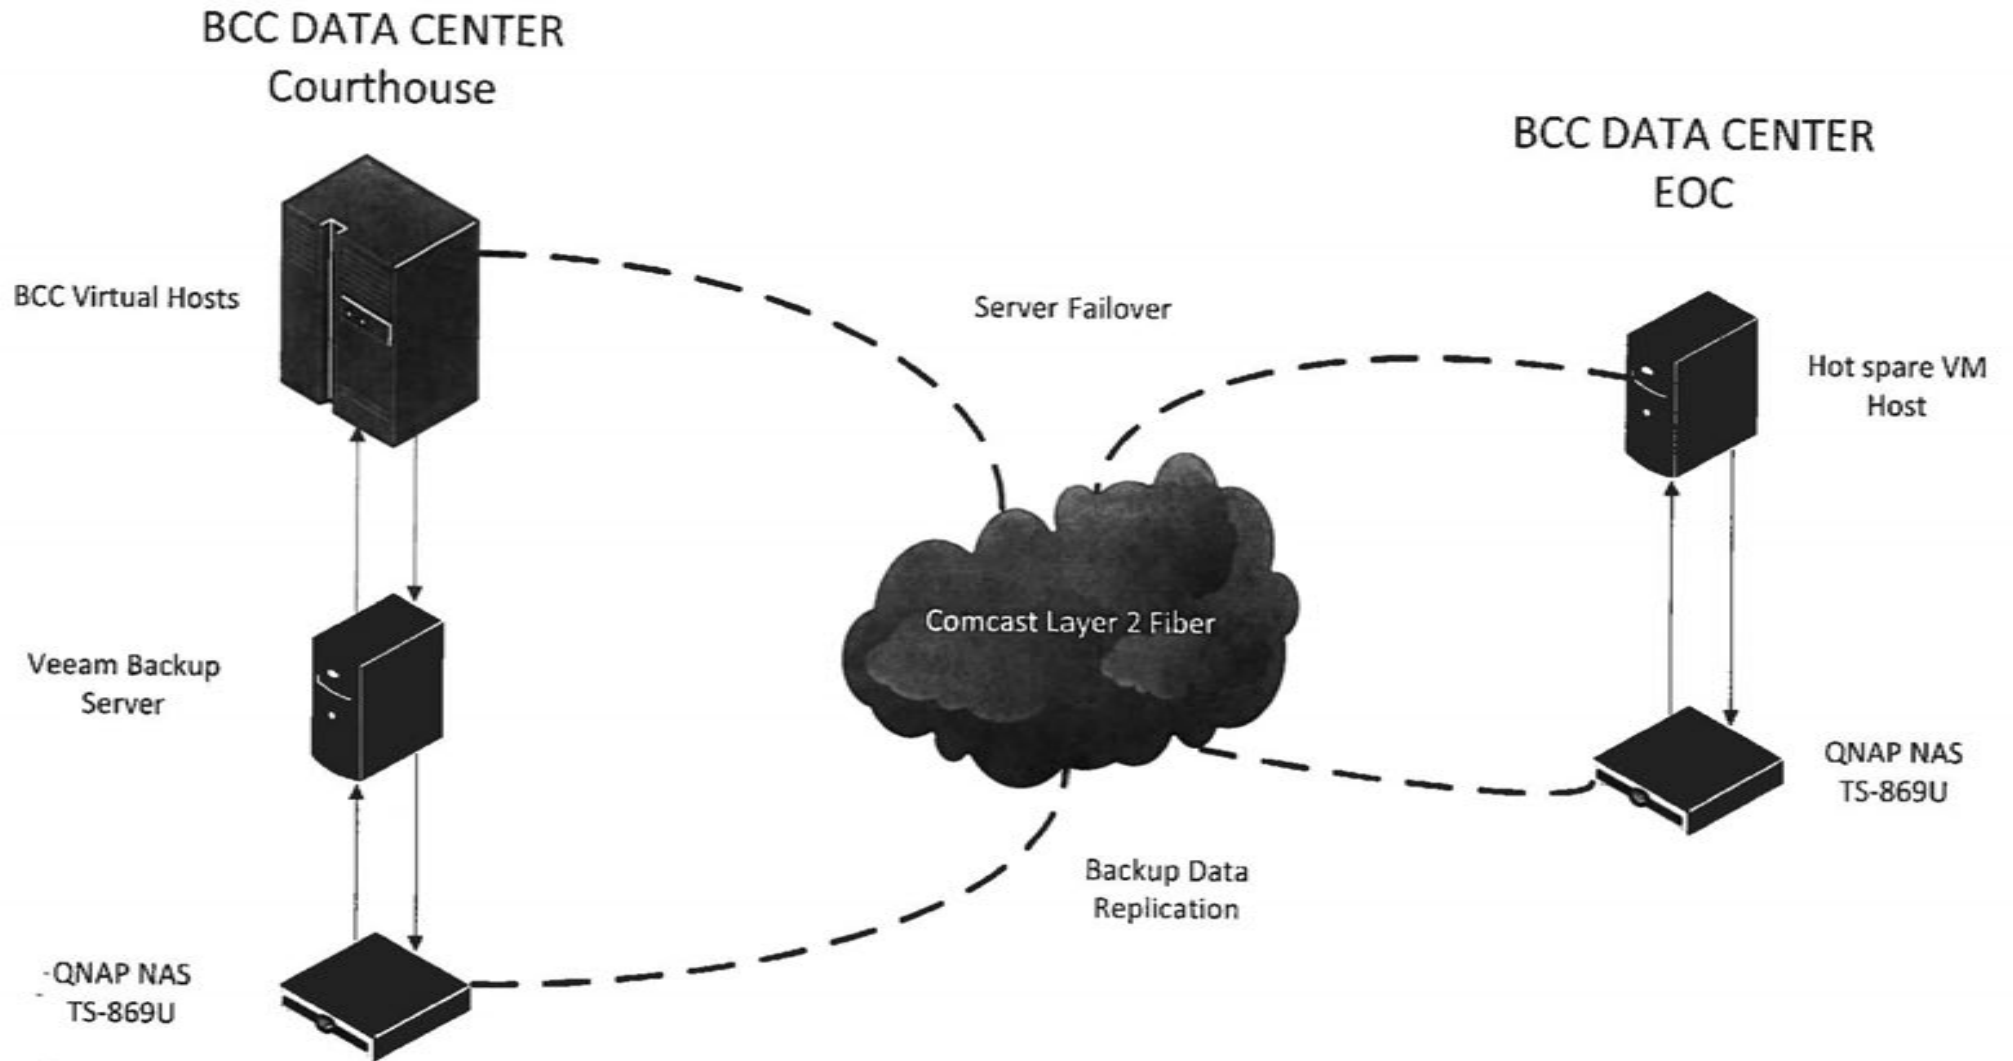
BCC DATA CENTER
Courthouse

BCC DATA CENTER
EOC

BCC Virtual Hosts

Server Failover

Hot spare VM Host

Comcast Layer 2 Fiber

Veeam Backup Server

QNAP NAS TS-869U

Backup Data Replication

QNAP NAS TS-869U